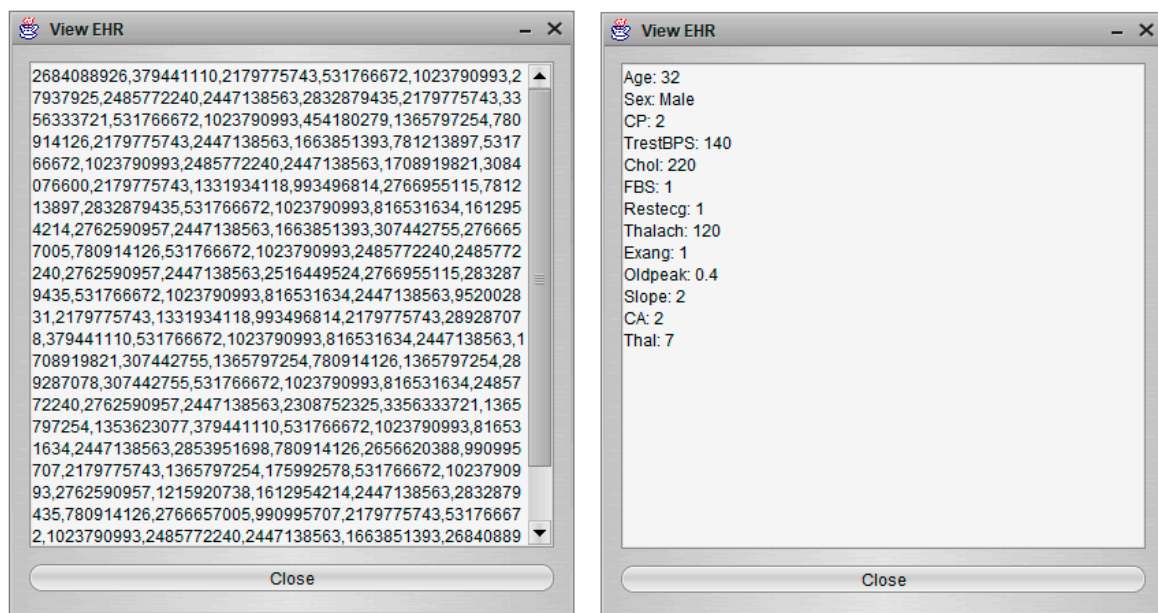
View EHR

2684088926,379441110,2179775743,531766672,1023790993,27937925,2485772240,2447138563,2832879435,2179775743,3356333721,531766672,1023790993,454180279,1365797254,780914126,2179775743,2447138563,1663851393,781213897,531766672,1023790993,2485772240,2447138563,1708919821,3084076600,2179775743,1331934118,993496814,2766955115,781213897,2832879435,531766672,1023790993,816531634,1612954214,2762590957,2447138563,1663851393,307442755,2766657005,780914126,531766672,1023790993,2485772240,2485772240,2762590957,2447138563,2516449524,2766955115,2832879435,531766672,1023790993,816531634,2447138563,952002831,2179775743,1331934118,993496814,2179775743,289287078,379441110,531766672,1023790993,816531634,2447138563,1708919821,307442755,1365797254,780914126,1365797254,289287078,307442755,531766672,1023790993,816531634,2485772240,2762590957,2447138563,2308752325,3356333721,1365797254,1353623077,379441110,531766672,1023790993,816531634,2447138563,2853951698,780914126,2656620388,990995707,2179775743,1365797254,175992578,531766672,1023790993,2762590957,1215920738,1612954214,2447138563,2832879435,780914126,2766657005,990995707,2179775743,531766672,1023790993,2485772240,2447138563,1663851393,26840889

Close

View EHR

Age: 32
Sex: Male
CP: 2
TrestBPS: 140
Chol: 220
FBS: 1
Restecg: 1
Thalach: 120
Exang: 1
Oldpeak: 0.4
Slope: 2
CA: 2
Thal: 7

Close